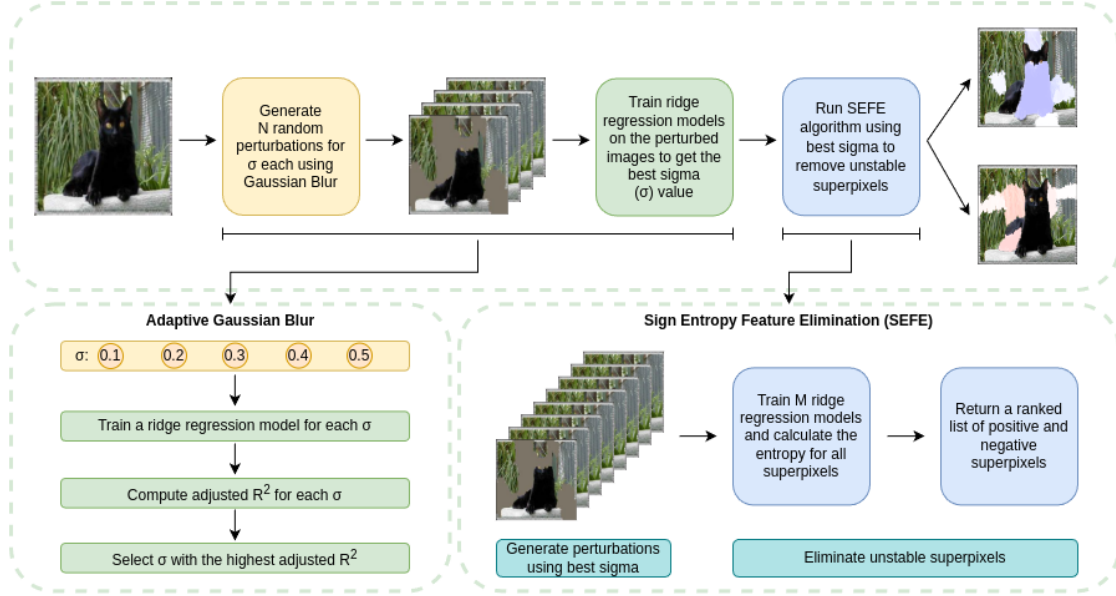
Generate N random perturbations for σ each using Gaussian Blur

Train ridge regression models on the perturbed images to get the best sigma (σ) value

Run SEFE algorithm using best sigma to remove unstable superpixels

Adaptive Gaussian Blur

σ: 0.1 0.2 0.3 0.4 0.5

Train a ridge regression model for each σ

Compute adjusted $R^2$ for each σ

Select σ with the highest adjusted $R^2$

Sign Entropy Feature Elimination (SEFE)

Train M ridge regression models and calculate the entropy for all superpixels

Return a ranked list of positive and negative superpixels

Generate perturbations using best sigma

Eliminate unstable superpixels